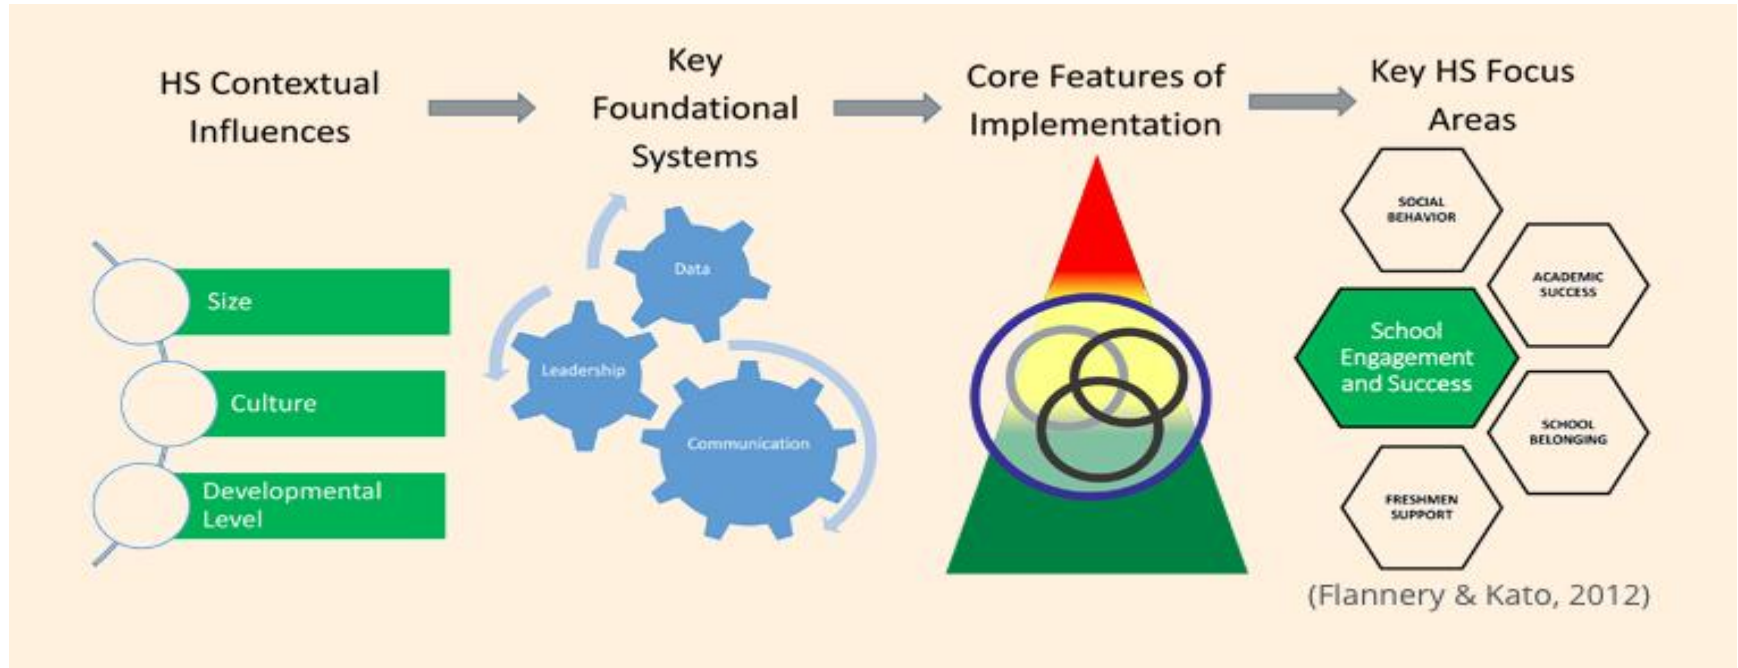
HS Contextual Influences

Key Foundational Systems

Core Features of Implementation

Key HS Focus Areas

Size

Culture

Developmental Level

Data

Leadership

Communication

SOCIAL BEHAVIOR

ACADEMIC SUCCESS

School Engagement and Success

SCHOOL BELONGING

FRESHMEN SUPPORT

(Flannery & Kato, 2012)